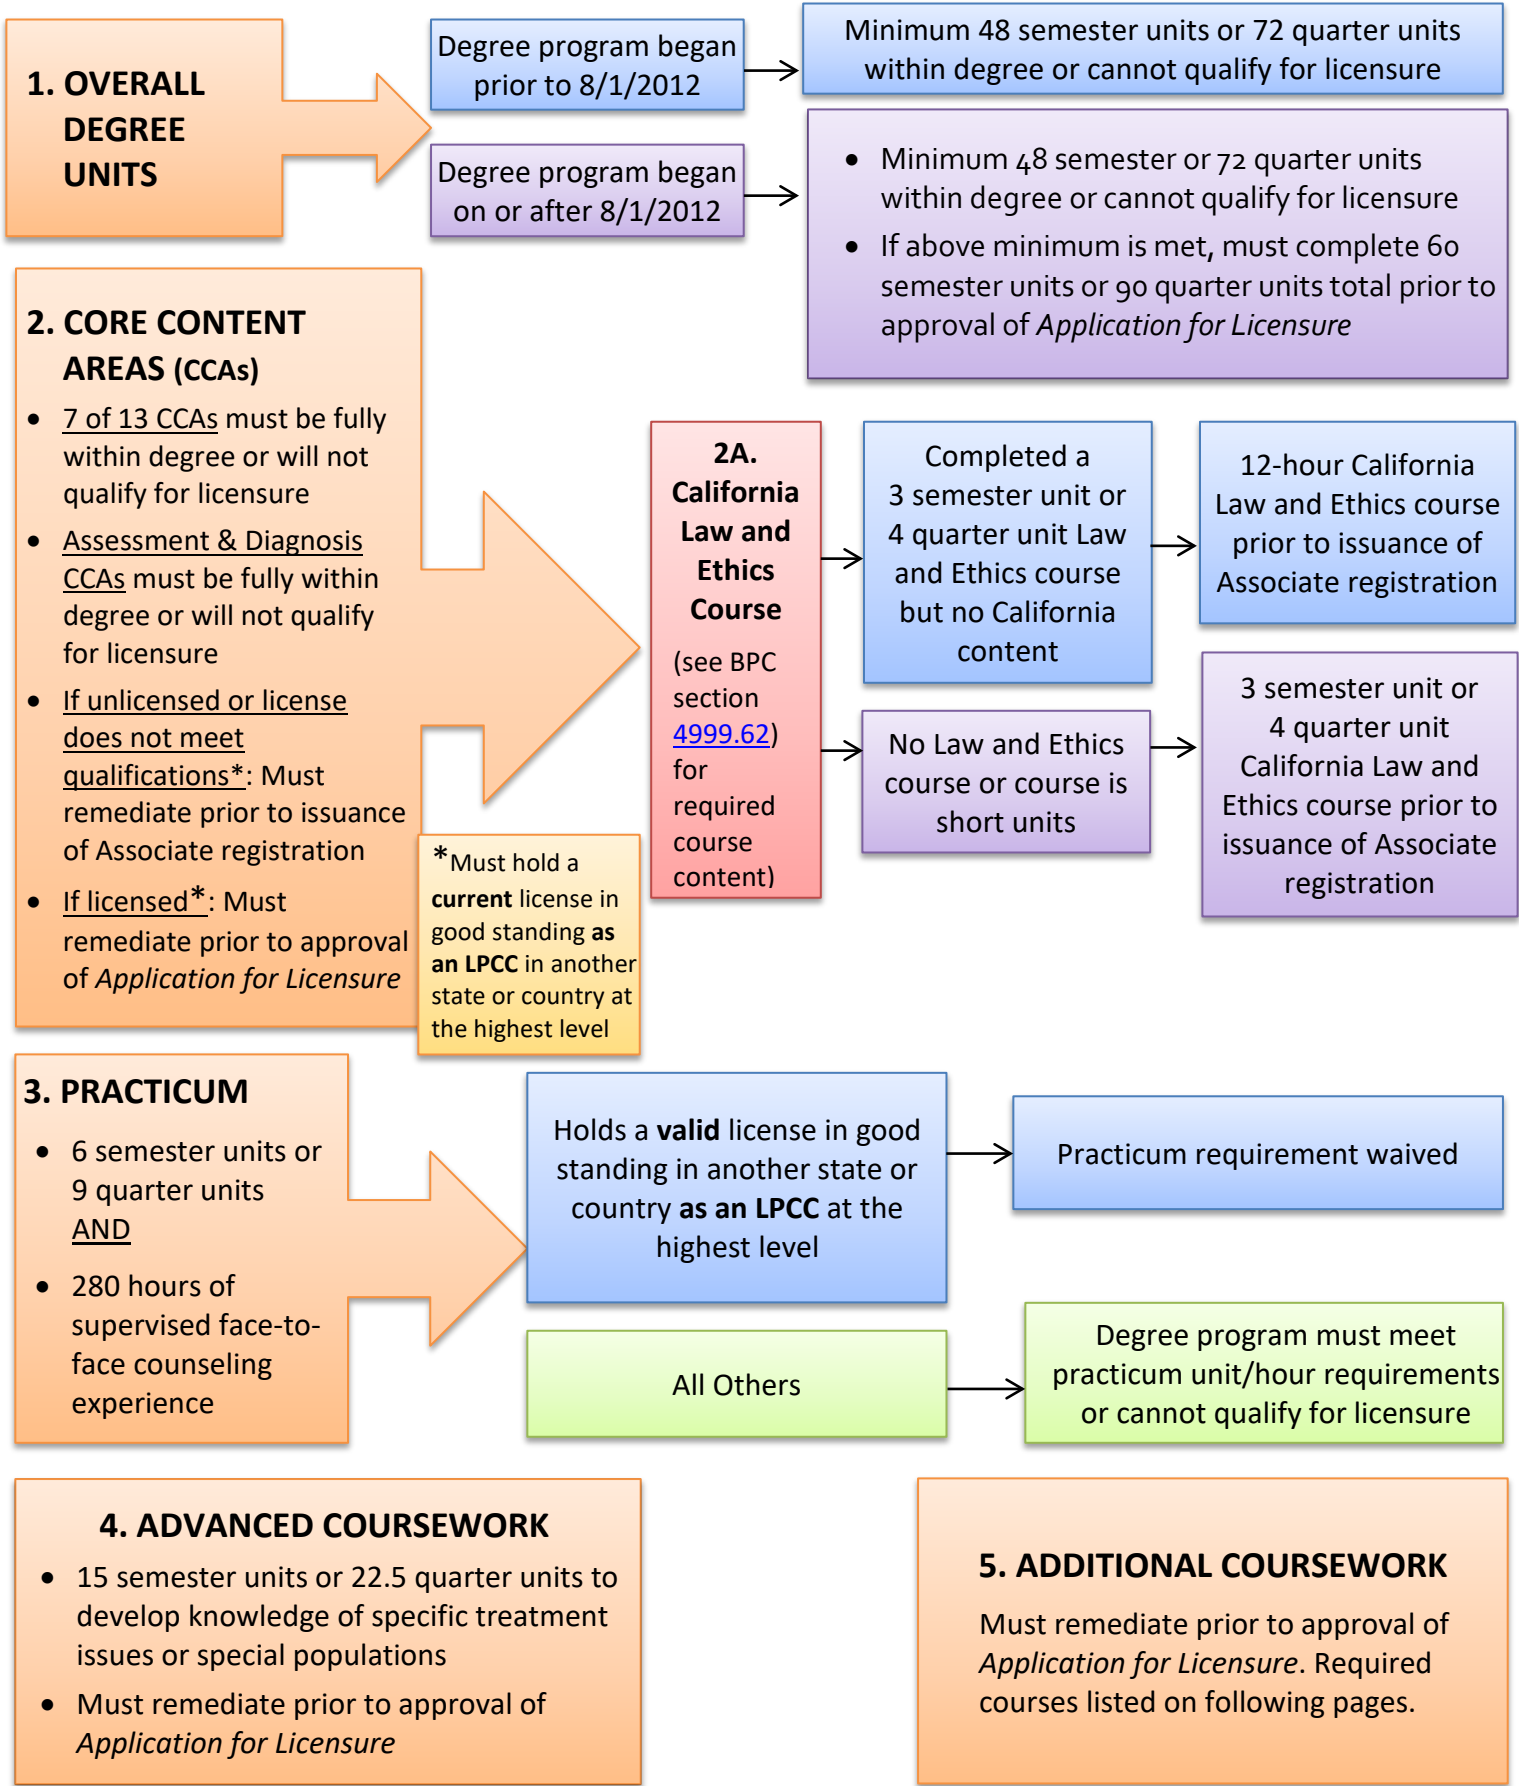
1. OVERALL DEGREE UNITS

Degree program began prior to 8/1/2012

Minimum 48 semester units or 72 quarter units within degree or cannot qualify for licensure

Degree program began on or after 8/1/2012

- Minimum 48 semester or 72 quarter units within degree or cannot qualify for licensure
- If above minimum is met, must complete 60 semester units or 90 quarter units total prior to approval of *Application for Licensure*

2. CORE CONTENT AREAS (CCAs)

- 7 of 13 CCAs must be fully within degree or will not qualify for licensure
- Assessment & Diagnosis CCAs must be fully within degree or will not qualify for licensure
- If unlicensed or license does not meet qualifications*: Must remediate prior to issuance of Associate registration
- If licensed*: Must remediate prior to approval of *Application for Licensure*

*Must hold a **current** license in good standing **as an LPCC** in another state or country at the highest level

2A. California Law and Ethics Course

(see BPC section 4999.62) for required course content)

Completed a 3 semester unit or 4 quarter unit Law and Ethics course but no California content

12-hour California Law and Ethics course prior to issuance of Associate registration

No Law and Ethics course or course is short units

3 semester unit or 4 quarter unit California Law and Ethics course prior to issuance of Associate registration

3. PRACTICUM

- 6 semester units or 9 quarter units AND
- 280 hours of supervised face-to-face counseling experience

Holds a **valid** license in good standing in another state or country **as an LPCC** at the highest level

Practicum requirement waived

All Others

Degree program must meet practicum unit/hour requirements or cannot qualify for licensure

4. ADVANCED COURSEWORK

- 15 semester units or 22.5 quarter units to develop knowledge of specific treatment issues or special populations
- Must remediate prior to approval of *Application for Licensure*

5. ADDITIONAL COURSEWORK

Must remediate prior to approval of *Application for Licensure*. Required courses listed on following pages.